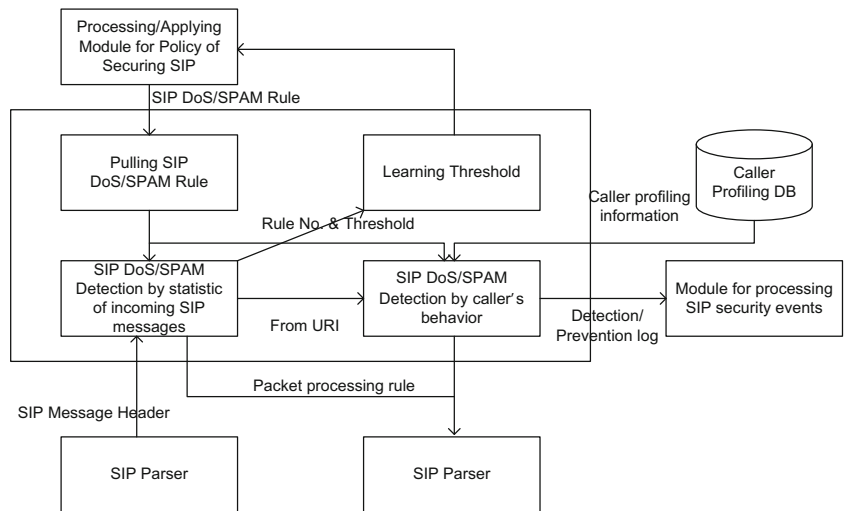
Processing/Applying Module for Policy of Securing SIP

SIP DoS/SPAM Rule

Pulling SIP DoS/SPAM Rule

Learning Threshold

Caller Profiling DB

Caller profiling information

Rule No. & Threshold

SIP DoS/SPAM Detection by statistic of incoming SIP messages

SIP DoS/SPAM Detection by caller's behavior

Module for processing SIP security events

From URI

Detection/ Prevention log

Packet processing rule

SIP Message Header

SIP Parser

SIP Parser